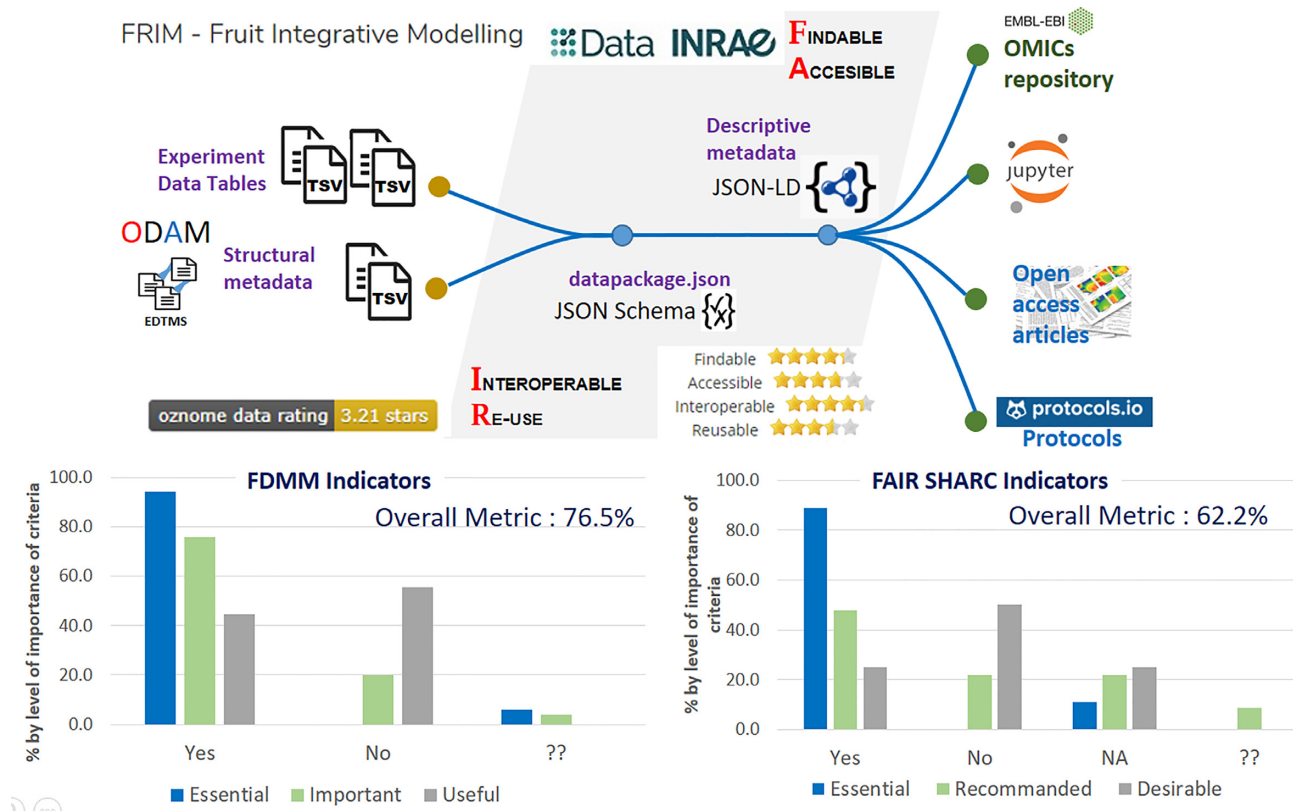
FRIM - Fruit Integrative Modelling

Data INRAE

FINDABLE
ACCESIBLE

EMBL-EBI
OMICs repository

Experiment Data Tables

TSV TSV

Descriptive metadata
JSON-LD

jupyter

ODAM

Structural metadata

TSV

EDTMS

datapackage.json
JSON Schema

Open access articles

Findable
Accessible
Interoperable
Reusable

INTEROPERABLE
RE-USE

oznome data rating 3.21 stars

protocols.io
Protocols

FDMM Indicators

Overall Metric : 76.5%

% by level of importance of criteria

100.0
80.0
60.0
40.0
20.0
0.0

Yes No ??

Essential Important Useful

FAIR SHARC Indicators

Overall Metric : 62.2%

% by level of importance of criteria

100.0
80.0
60.0
40.0
20.0
0.0

Yes No NA ??

Essential Recommanded Desirable